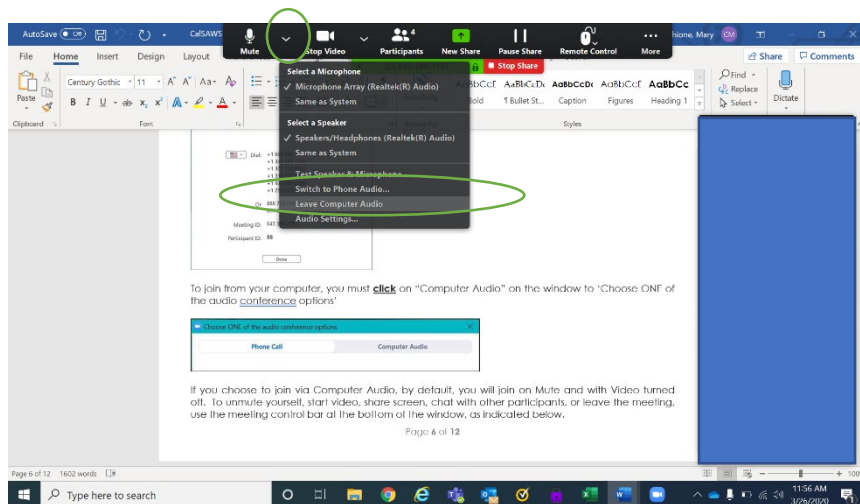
AutoSave Off CalSAWS

Mute Stop Video Participants 4 New Share Pause Share Remote Control More

hione, Mary CM

File Home Insert Design Layout

Share Comments

Century Gothic 11 A A Aa

Paste

B I U ab $x_2$ $x^2$ A A

Clipboard Font

Select a Microphone
✓ Microphone Array (Realtek(R) Audio)
Same as System

Select a Speaker
✓ Speakers/Headphones (Realtek(R) Audio)
Same as System

Test Speaker & Microphone
Switch to Phone Audio...
Leave Computer Audio
Audio Settings...

Stop Share

AaBbCcI AaBbCcDc AaBbCcDc AaBbCcI AaBbCc
Bold ¶ Bullet St... Caption Figures Heading 1

Styles

Find Replace Select Dictate

Dial: +1 6
Or 888.7
Meeting ID: 641
Participant ID: 55
Done

To join from your computer, you must click on "Computer Audio" on the window to 'Choose ONE of the audio conference options'

Choose ONE of the audio conference options
Phone Call Computer Audio

If you choose to join via Computer Audio, by default, you will join on Mute and with Video turned off. To unmute yourself, start video, share screen, chat with other participants, or leave the meeting, use the meeting control bar at the bottom of the window, as indicated below.

Page 6 of 12

Page 6 of 12 1602 words

Type here to search

11:56 AM 3/26/2020